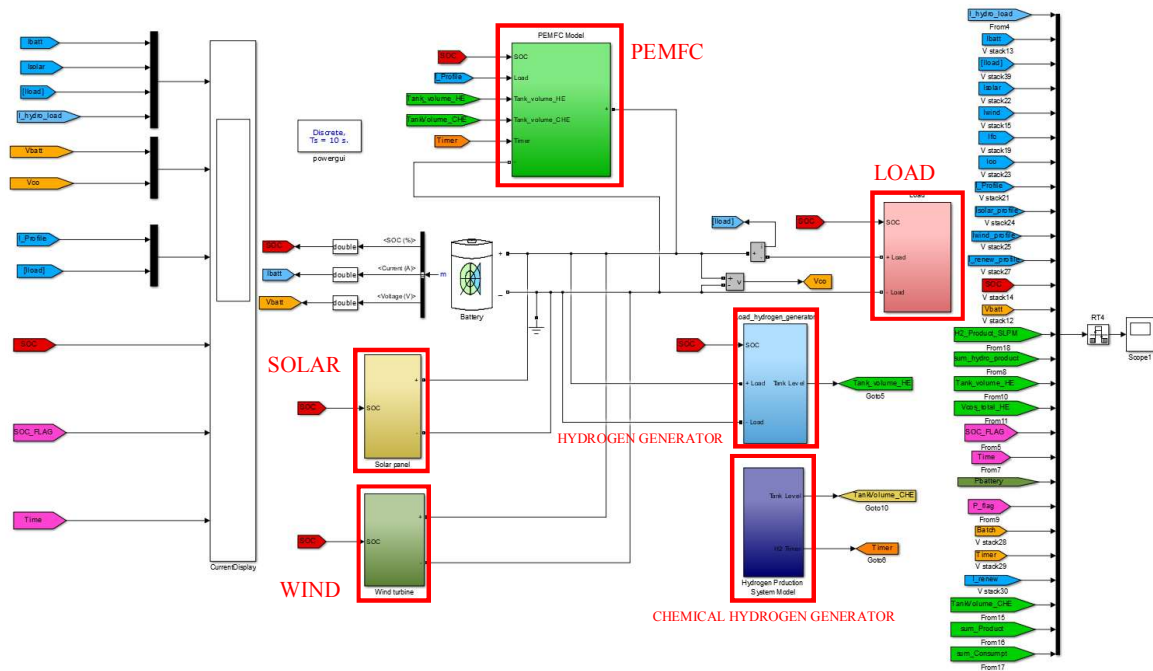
Ibatt
Isolar
[Iload]
I_hydro_load
Vbatt
Voc
I_Profile
[Iload]
SOC
SOC
SOC_FLAG
Time
CurrentDisplay

Discrete,
Ts = 10 s.
powergui

SOC
I_Profile
Tank_volume_HE
TankVolume_CHE
Timer
PEMFC Model
SOC
Load
Tank_volume_HE
Tank_volume_CHE
Time
PEMFC

SOC
Ibatt
Vbatt
double
double
double
<SOC (%)>
<Current (A)>
<Voltage (V)>
m
Battery

SOLAR
SOC
SOC
Solar panel

WIND
SOC
SOC
Wind turbine

[Iload]
SOC
Voc
v
LOAD
Load
SOC
+ Load
- Load

SOC
Load_hydrogen_generator
SOC
+ Load
Tank Level
- Load
Tank_volume_HE
Goto5
HYDROGEN GENERATOR

Tank Level
H2 Sirap
Hydrogen Production System Model
TankVolume_CHE
Goto10
Timer
Goto8
CHEMICAL HYDROGEN GENERATOR

I_hydro_load
From4
Ibatt
V stack13
[Iload]
V stack39
Isolar
V stack22
Iwind
V stack15
Ifc
V stack19
Ioo
V stack23
I_Profile
V stack21
solar_profile
V stack24
Iwind_profile
V stack25
I_renew_profile
V stack27
SOC
V stack14
Vbatt
V stack12
H2_Product_SLPM
From18
sum_hydro_product
From8
Tank_volume_HE
From10
Vol_total_HE
From11
SOC_FLAG
From5
Time
From7
Pbattery
P_flag
From9
Batch
V stack28
Timer
V stack29
I_renew
V stack30
TankVolume_CHE
From15
sum_Product
From16
sum_Consumpt
From17
RT4
Scope1